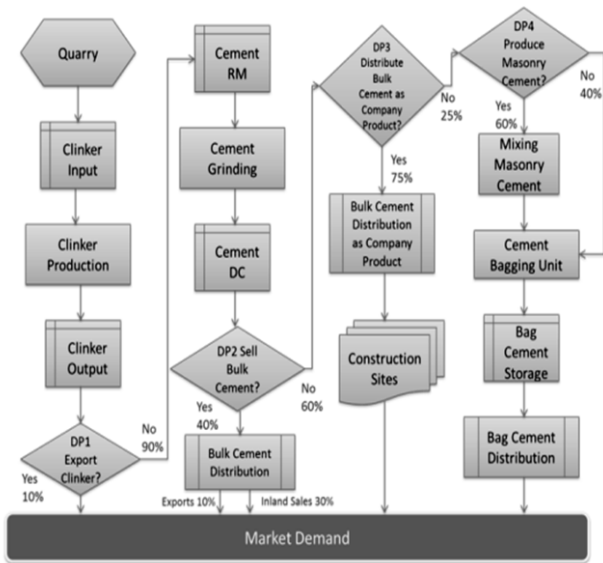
Quarry

Clinker Input

Clinker Production

Clinker Output

DP1 Export Clinker?

Yes 10%

No 90%

Cement RM

Cement Grinding

Cement DC

DP2 Sell Bulk Cement?

Yes 40%

No 60%

Bulk Cement Distribution

Exports 10%

Inland Sales 30%

DP3 Distribute Bulk Cement as Company Product?

No 25%

Yes 75%

Bulk Cement Distribution as Company Product

Construction Sites

DP4 Produce Masonry Cement?

No 40%

Yes 60%

Mixing Masonry Cement

Cement Bagging Unit

Bag Cement Storage

Bag Cement Distribution

Market Demand